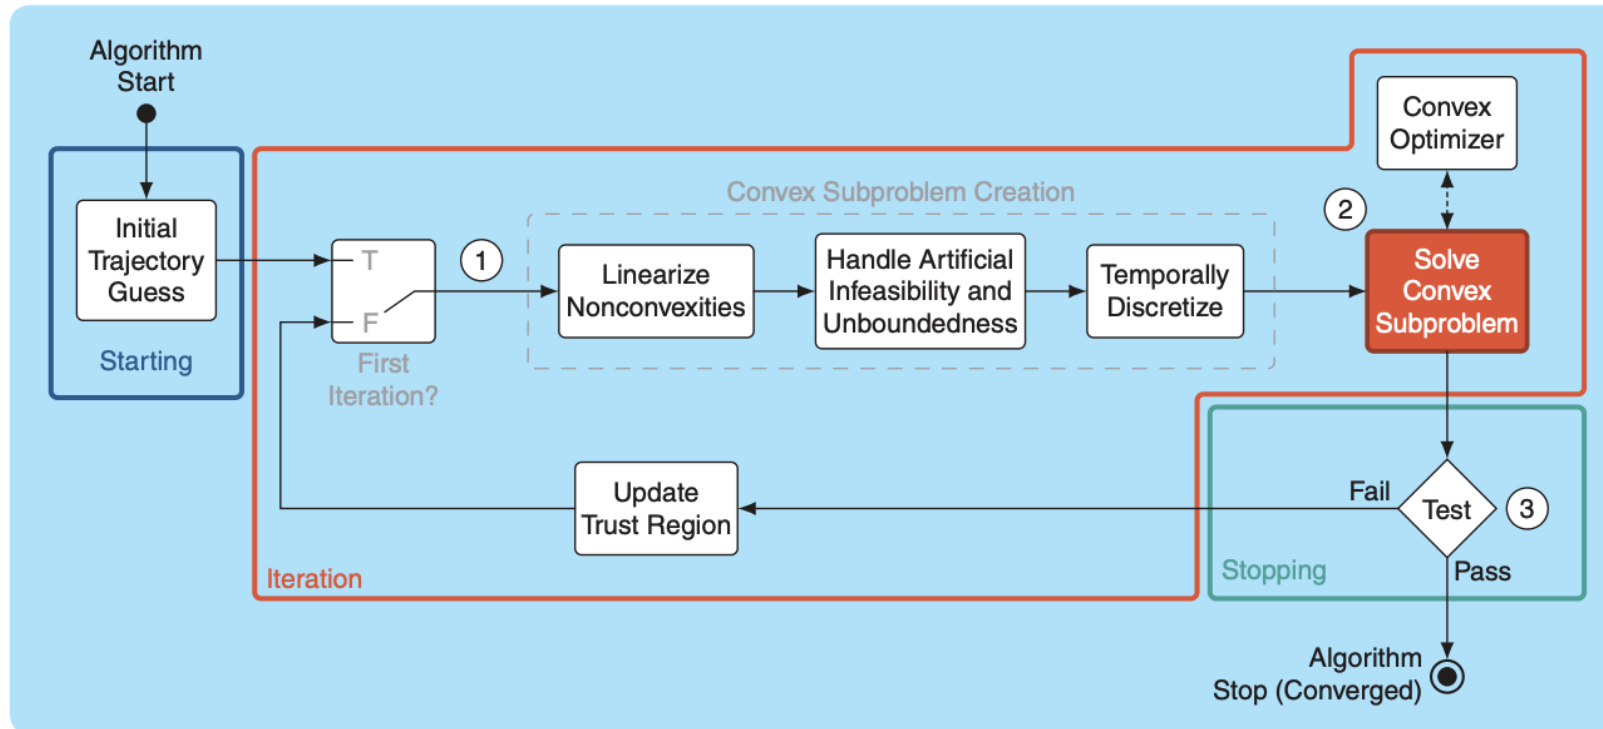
Algorithm Start

Initial Trajectory Guess

Starting

T

F

First Iteration?

1

Convex Subproblem Creation

Linearize Nonconvexities

Handle Artificial Infeasibility and Unboundedness

Temporally Discretize

2

Convex Optimizer

Solve Convex Subproblem

Update Trust Region

Iteration

Fail

Test

3

Stopping

Pass

Algorithm Stop (Converged)